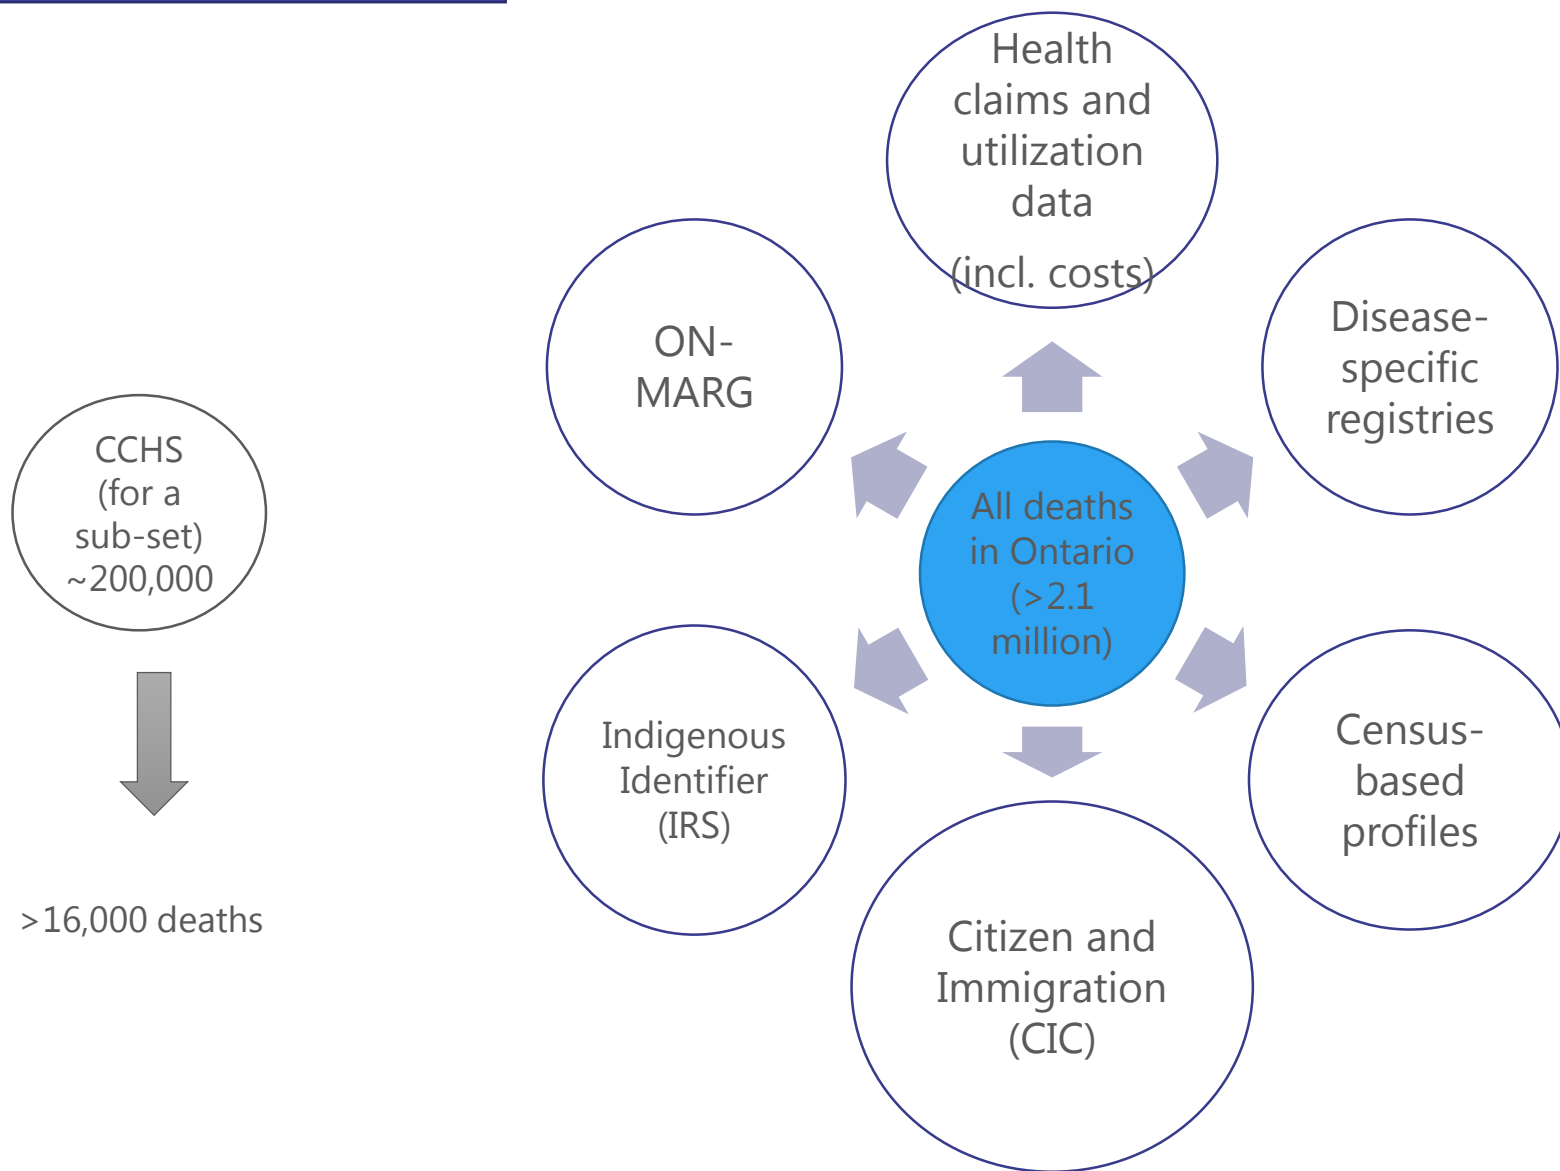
CCHS (for a sub-set) ~200,000

>16,000 deaths

All deaths in Ontario (>2.1 million)

Health claims and utilization data

(incl. costs)

Disease-specific registries

Census-based profiles

Citizen and Immigration (CIC)

Indigenous Identifier (IRS)

ON-MARG